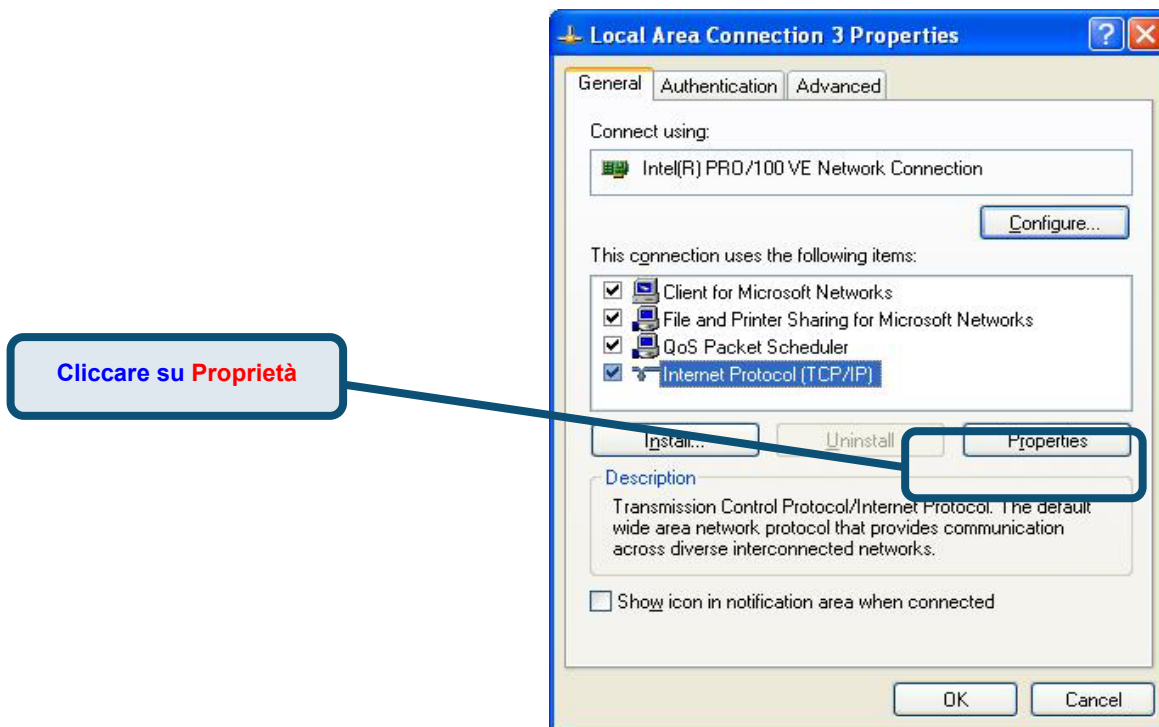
Local Area Connection 3 Properties

General Authentication Advanced

Connect using:

Intel(R) PRO/100 VE Network Connection

Configure...

This connection uses the following items:

Client for Microsoft Networks
File and Printer Sharing for Microsoft Networks
QoS Packet Scheduler
Internet Protocol (TCP/IP)

Cliccare su Proprietà

Install... Uninstall Properties

Description

Transmission Control Protocol/Internet Protocol. The default wide area network protocol that provides communication across diverse interconnected networks.

Show icon in notification area when connected

OK Cancel